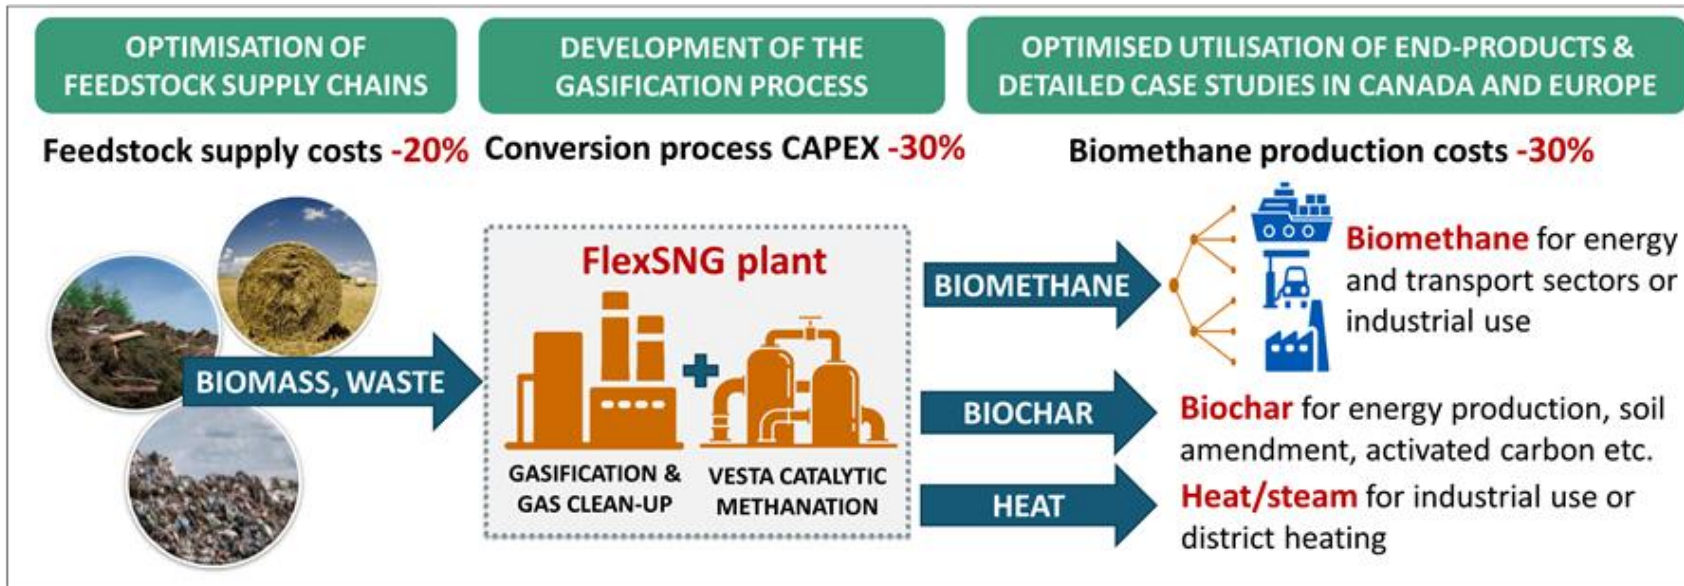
OPTIMISATION OF FEEDSTOCK SUPPLY CHAINS

DEVELOPMENT OF THE GASIFICATION PROCESS

OPTIMISED UTILISATION OF END-PRODUCTS & DETAILED CASE STUDIES IN CANADA AND EUROPE

Feedstock supply costs -20%

Conversion process CAPEX -30%

Biomethane production costs -30%

FlexSNG plant

BIOMASS, WASTE

GASIFICATION & GAS CLEAN-UP

VESTA CATALYTIC METHANATION

BIOMETHANE

BIOCHAR

HEAT

Biomethane for energy and transport sectors or industrial use

Biochar for energy production, soil amendment, activated carbon etc.

Heat/steam for industrial use or district heating